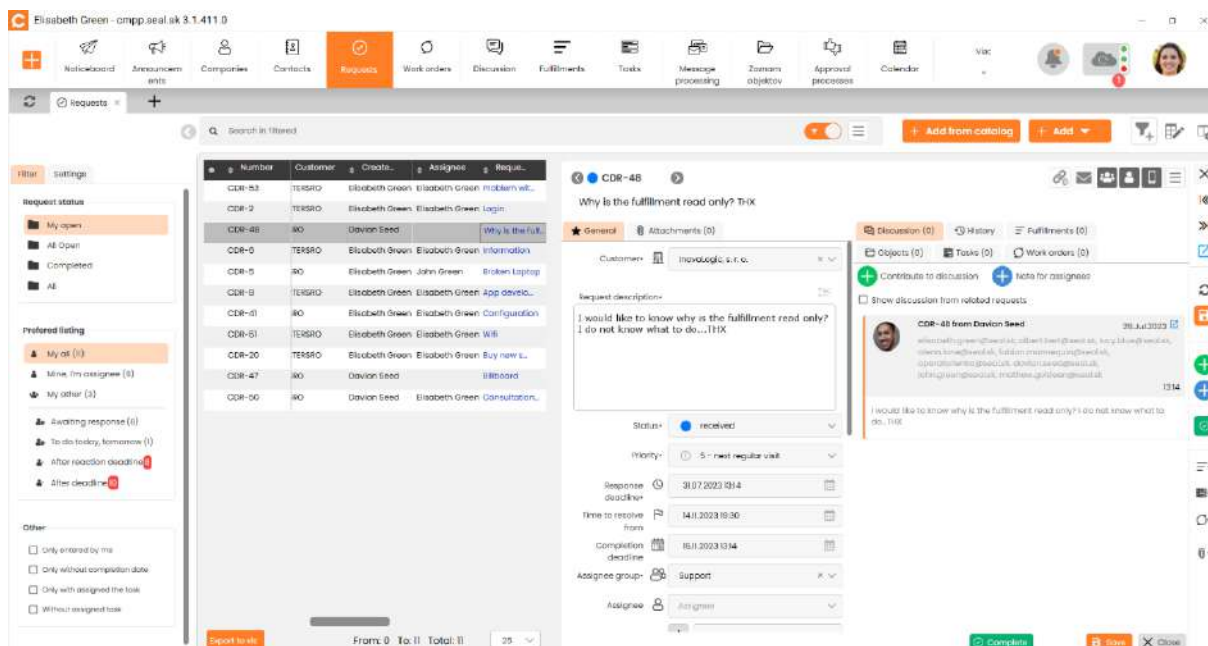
Elisabeth Green - cmpp.seal.sk 3.1.411.0

Noticeboard | Announcements | Companies | Contacts | Requests | Work orders | Discussion | Fulfillments | Tasks | Message processing | Zoznam objektov | Approval processes | Calendar | Viac

Requests

Search in filtered

+ Add from catalog | + Add

Filter | Settings

Request status
My open
All Open
Completed
All

Prefered listing
My all (11)
Mine, I'm assignee (8)
My other (3)
Awaiting response (6)
To do today, tomorrow (1)
After reaction deadline 8
After deadline 10

Other
Only entered by me
Only without completion date
Only with assigned the task
Without assigned task

| Number | Customer | Create.. | Assignee | Reque.. |
|---|---|---|---|---|
| CDR-53 | TERSRO | Elisabeth Green | Elisabeth Green | Problem wit.. |
| CDR-2 | TERSRO | Elisabeth Green | Elisabeth Green | Login |
| CDR-48 | RO | Davion Seed | | Why is the full.. |
| CDR-0 | TERSRO | Elisabeth Green | Elisabeth Green | Information |
| CDR-5 | RO | Elisabeth Green | John Green | Broken laptop |
| CDR-8 | TERSRO | Elisabeth Green | Elisabeth Green | App develo.. |
| CDR-61 | RO | Elisabeth Green | Elisabeth Green | Configuration |
| CDR-51 | TERSRO | Elisabeth Green | Elisabeth Green | Wifi |
| CDR-20 | TERSRO | Elisabeth Green | Elisabeth Green | Buy new s.. |
| CDR-47 | RO | Davion Seed | | Billboard |
| CDR-50 | RO | Davion Seed | Elisabeth Green | Consultation.. |

Export to xls | From: 0 To: 11 Total: 11 | 25

CDR-48
Why is the fulfillment read only? THX

General | Attachments (0)

Customer: Inovalogic, s. r. o.
Request description:
I would like to know why is the fulfillment read only? I do not know what to do...THX

Status: received
Priority: 5 - next regular visit
Response deadline: 31.07.2023 13:14
Time to resolve from: 14.11.2023 18:30
Completion deadline: 15.11.2023 13:14
Assignee group: Support
Assignee: Assignee

Discussion (0) | History | Fulfillments (0)
Objects (0) | Tasks (0) | Work orders (0)
Contribute to discussion | Note for assignees
Show discussion from related requests

CDR-48 from Davion Seed 26.Jul.2023
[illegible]
13:14
I would like to know why is the fulfillment read only? I do not know what to do...THX

Complete | Save | Close